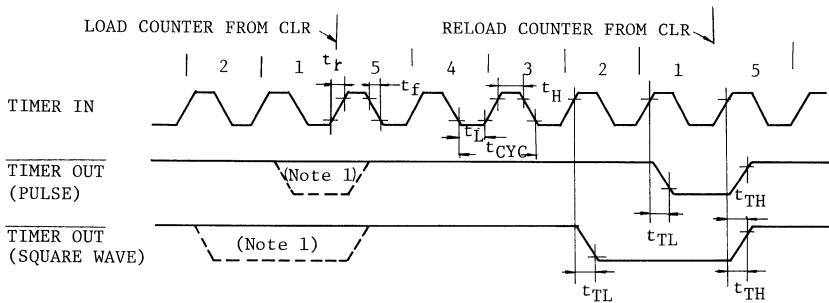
LOAD COUNTER FROM CLR
RELOAD COUNTER FROM CLR

2 1 5 4 3 2 1 5

$t_r$ $t_f$ $t_H$ $t_L$ $t_{CYC}$

TIMER IN

$\overline{\text{TIMER OUT}}$
(PULSE)
(Note 1)
$t_{TL}$ $t_{TH}$

$\overline{\text{TIMER OUT}}$
(SQUARE WAVE)
(Note 1)
$t_{TL}$ $t_{TH}$